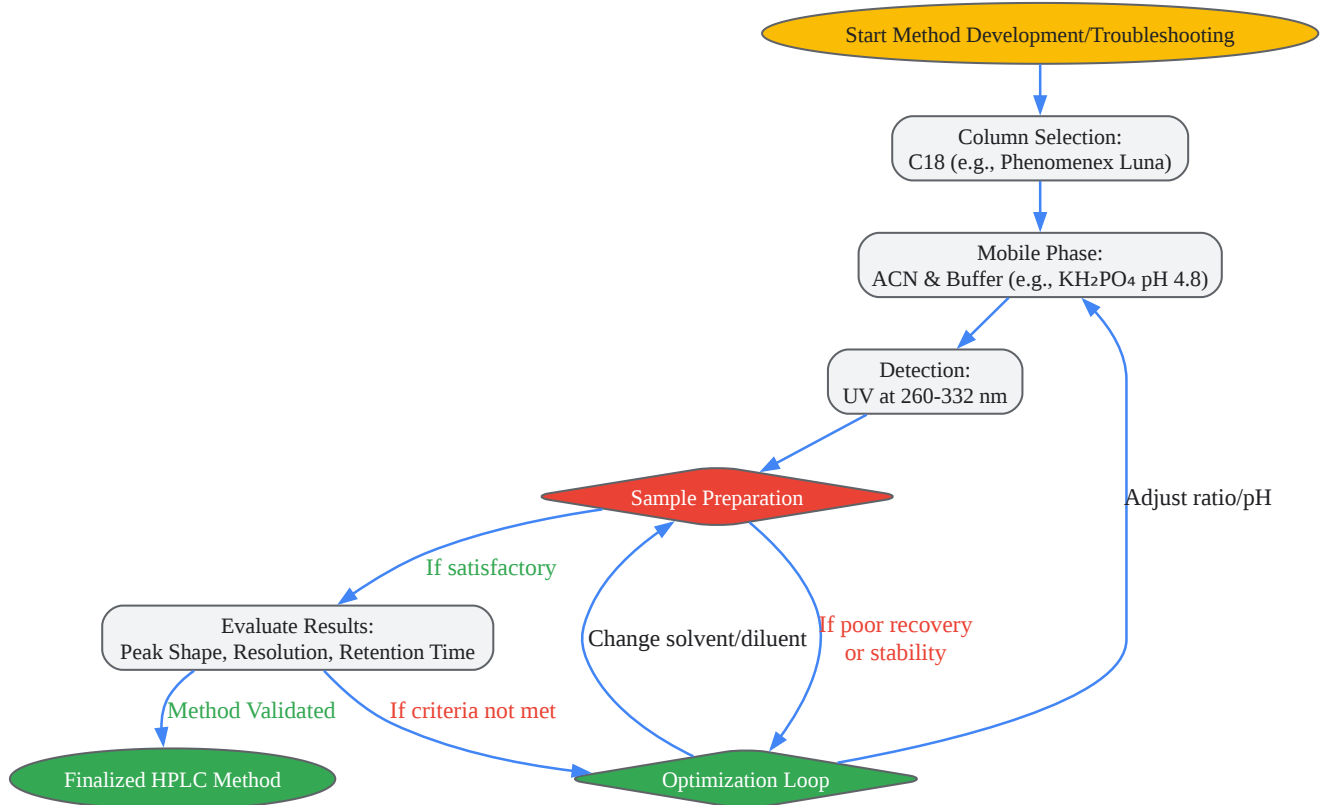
Start Method Development/Troubleshooting

Column Selection:
C18 (e.g., Phenomenex Luna)

Mobile Phase:
ACN & Buffer (e.g., $KH_2PO_4$ pH 4.8)

Detection:
UV at 260-332 nm

Sample Preparation

Adjust ratio/pH

If satisfactory

Evaluate Results:
Peak Shape, Resolution, Retention Time

Change solvent/diluent

If poor recovery or stability

Method Validated

If criteria not met

Finalized HPLC Method

Optimization Loop